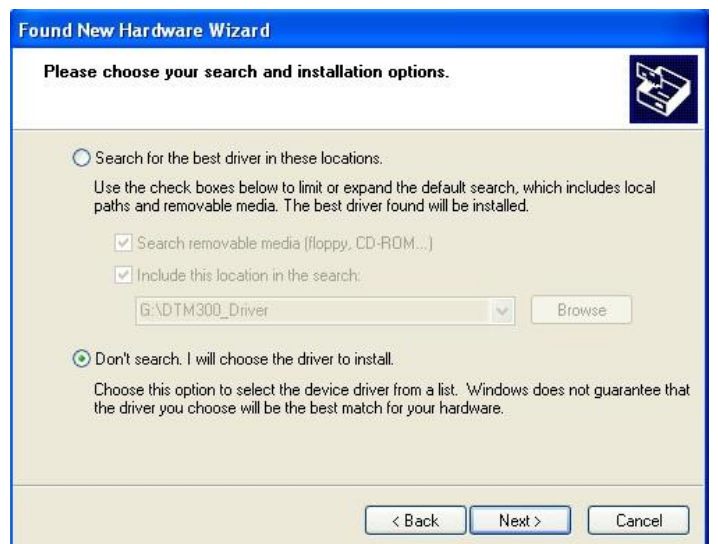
Found New Hardware Wizard

Please choose your search and installation options.

Search for the best driver in these locations.

Use the check boxes below to limit or expand the default search, which includes local paths and removable media. The best driver found will be installed.

Search removable media (floppy, CD-ROM...)

Include this location in the search:

G:\DTM300_Driver

Browse

Don't search. I will choose the driver to install.

Choose this option to select the device driver from a list. Windows does not guarantee that the driver you choose will be the best match for your hardware.

< Back

Next >

Cancel